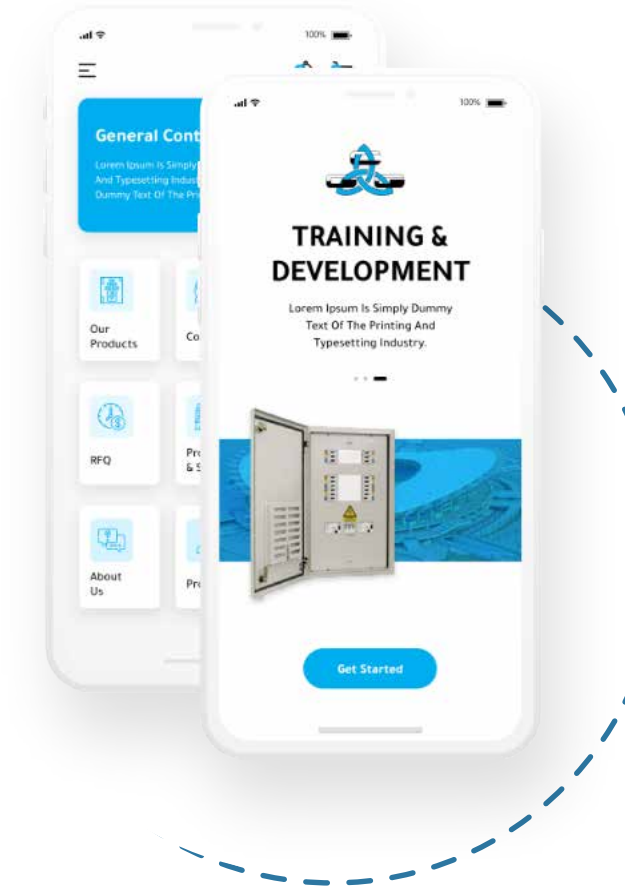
100%

General Cont

Lorem Ipsum Is Simply
And Typesetting Indust
Dummy Text Of The Pri

Our Products

Co

RFQ

Pr & S

About Us

Pr

100%

TRAINING & DEVELOPMENT

Lorem Ipsum Is Simply Dummy Text Of The Printing And Typesetting Industry.

Get Started